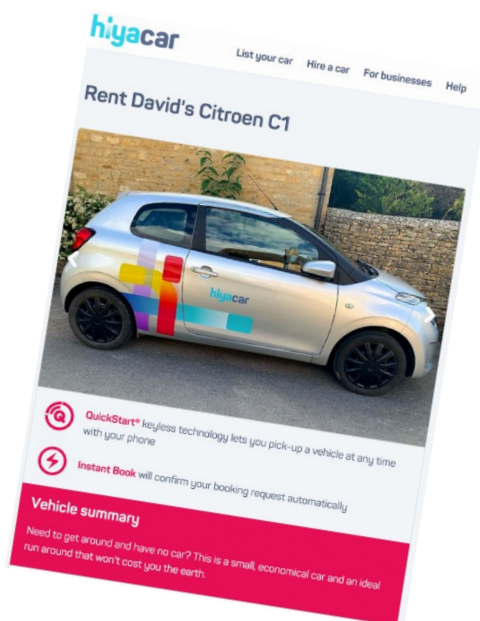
hiyacar

List your car Hire a car For businesses Help

Rent David's Citroen C1

hiyacar

QuickStart® keyless technology lets you pick-up a vehicle at any time with your phone

Instant Book will confirm your booking request automatically

Vehicle summary

Need to get around and have no car? This is a small, economical car and an ideal run around that won't cost you the earth.